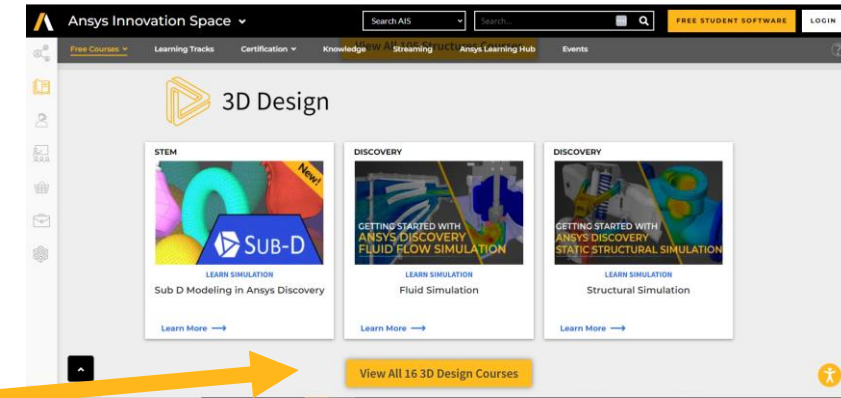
Ansys Innovation Space

Search AIS

Search...

FREE STUDENT SOFTWARE

LOGIN

Free Courses

Learning Tracks

Certification

Knowledge

Streaming

Ansys Learning Hub

Events

View All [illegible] Structu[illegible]

3D Design

STEM

New!

SUB-D

LEARN SIMULATION

Sub D Modeling in Ansys Discovery

Learn More

DISCOVERY

GETTING STARTED WITH ANSYS DISCOVERY FLUID FLOW SIMULATION

LEARN SIMULATION

Fluid Simulation

Learn More

DISCOVERY

GETTING STARTED WITH ANSYS DISCOVERY STATIC STRUCTURAL SIMULATION

LEARN SIMULATION

Structural Simulation

Learn More

View All 16 3D Design Courses